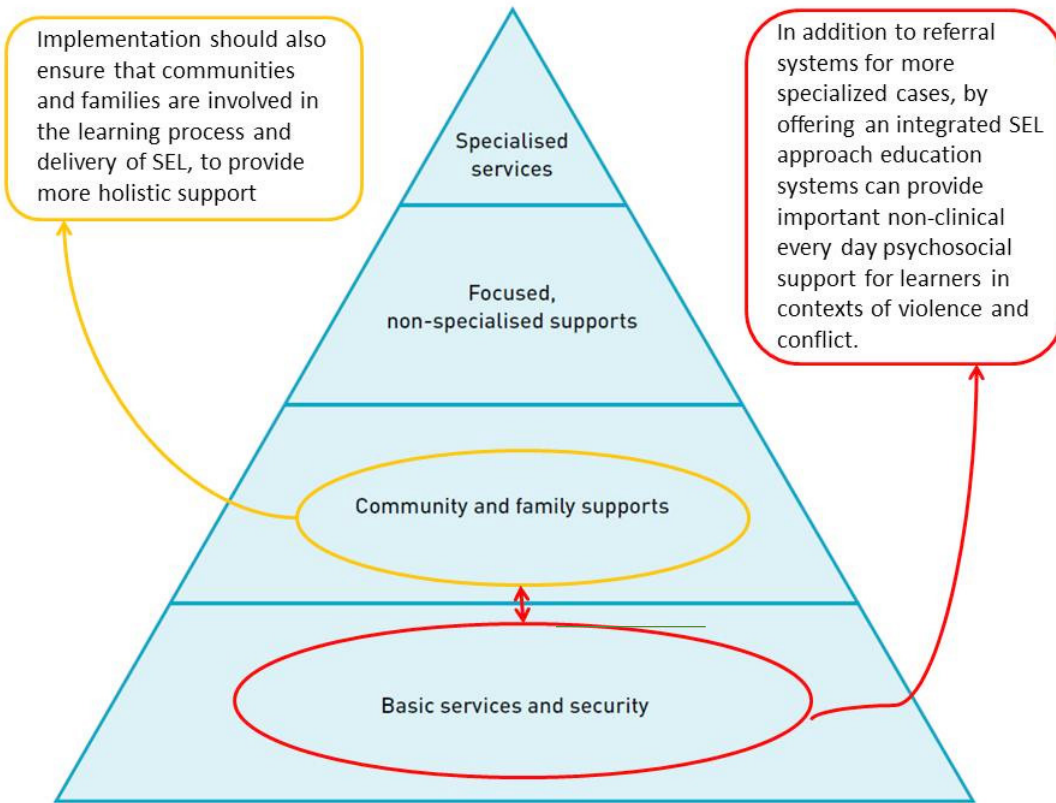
Implementation should also ensure that communities and families are involved in the learning process and delivery of SEL, to provide more holistic support

Specialised services

Focused, non-specialised supports

Community and family supports

Basic services and security

In addition to referral systems for more specialized cases, by offering an integrated SEL approach education systems can provide important non-clinical every day psychosocial support for learners in contexts of violence and conflict.